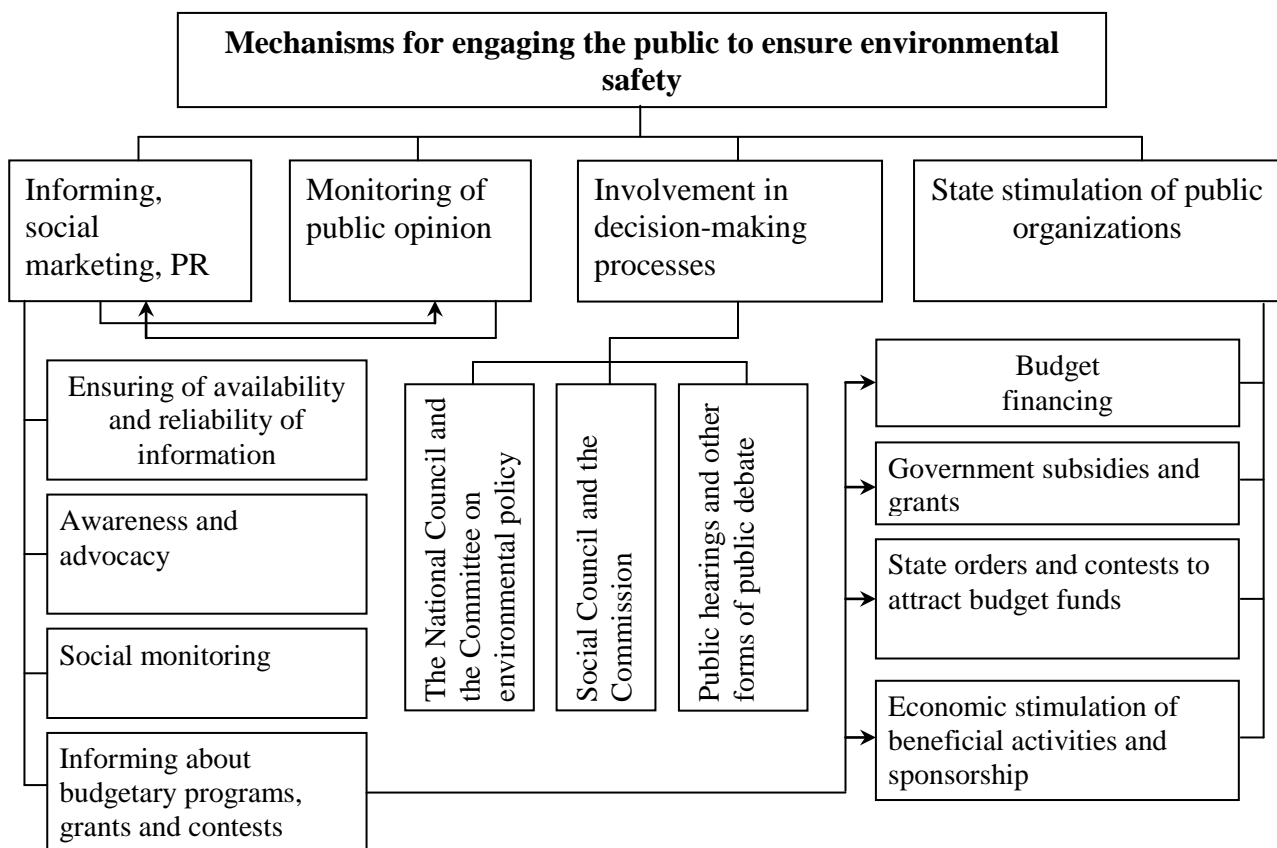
Mechanisms for engaging the public to ensure environmental safety

Informing, social marketing, PR

Monitoring of public opinion

Involvement in decision-making processes

State stimulation of public organizations

Ensuring of availability and reliability of information

Awareness and advocacy

Social monitoring

Informing about budgetary programs, grants and contests

The National Council and the Committee on environmental policy

Social Council and the Commission

Public hearings and other forms of public debate

Budget financing

Government subsidies and grants

State orders and contests to attract budget funds

Economic stimulation of beneficial activities and sponsorship